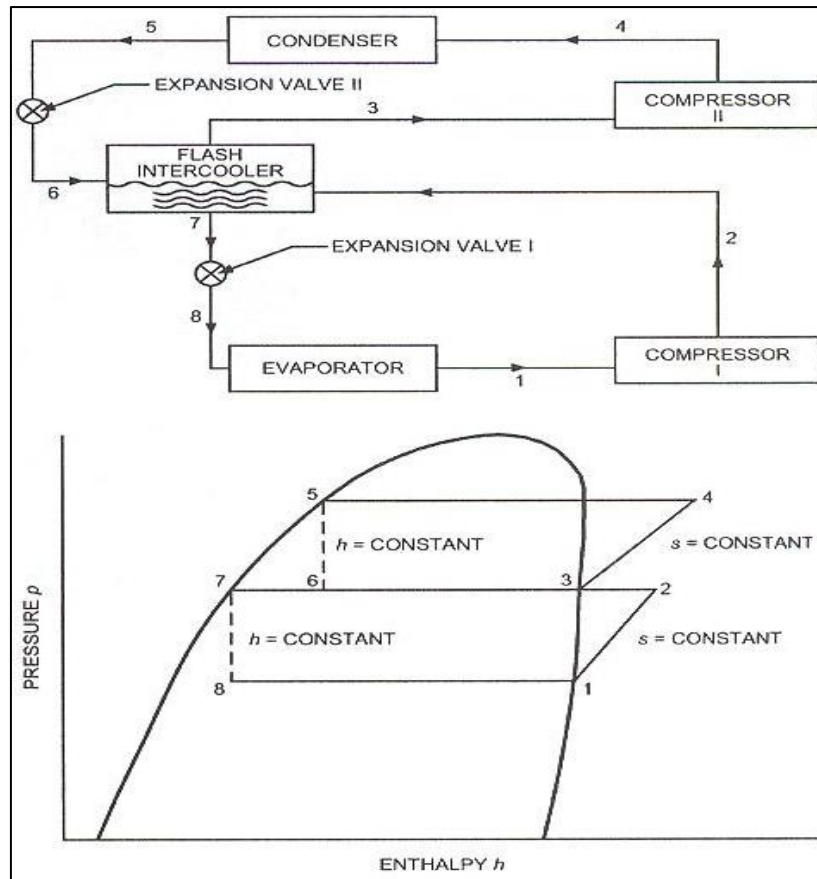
5
CONDENSER
4
EXPANSION VALVE II
COMPRESSOR II
3
FLASH INTERCOOLER
6
7
EXPANSION VALVE I
2
8
EVAPORATOR
1
COMPRESSOR I

5
4
$h$ = CONSTANT
$s$ = CONSTANT
7
6
3
2
$h$ = CONSTANT
$s$ = CONSTANT
8
1
PRESSURE $p$
ENTHALPY $h$